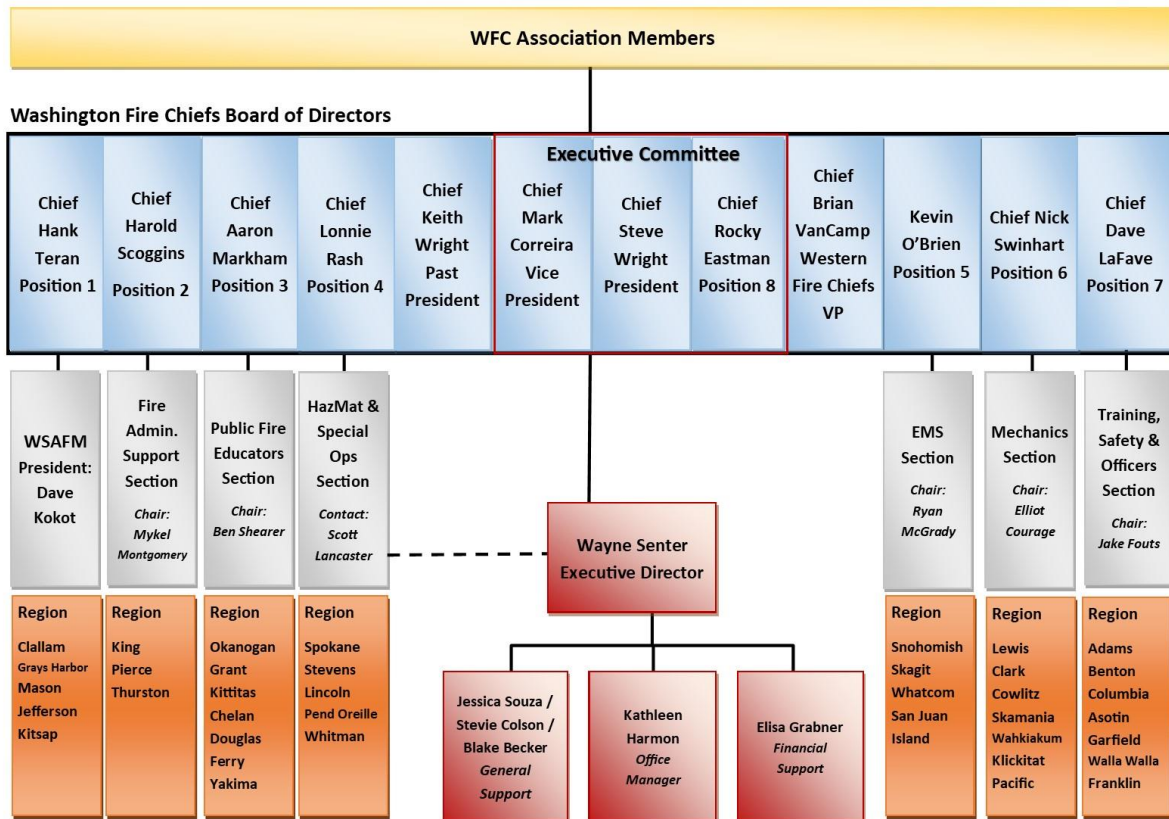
WFC Association Members

Washington Fire Chiefs Board of Directors

Chief Hank Teran Position 1

Chief Harold Scoggins Position 2

Chief Aaron Markham Position 3

Chief Lonnie Rash Position 4

Chief Keith Wright Past President

Executive Committee

Chief Mark Correira Vice President

Chief Steve Wright President

Chief Rocky Eastman Position 8

Chief Brian VanCamp Western Fire Chiefs VP

Kevin O'Brien Position 5

Chief Nick Swinhart Position 6

Chief Dave LaFave Position 7

WSAFM President: Dave Kokot

Fire Admin. Support Section
*Chair: Mykel Montgomery*

Public Fire Educators Section
*Chair: Ben Shearer*

HazMat & Special Ops Section
*Contact: Scott Lancaster*

EMS Section
*Chair: Ryan McGrady*

Mechanics Section
*Chair: Elliot Courage*

Training, Safety & Officers Section
*Chair: Jake Fouts*

Wayne Senter Executive Director

Region
Clallam
Grays Harbor
Mason
Jefferson
Kitsap

Region
King
Pierce
Thurston

Region
Okanogan
Grant
Kittitas
Chelan
Douglas
Ferry
Yakima

Region
Spokane
Stevens
Lincoln
Pend Oreille
Whitman

Jessica Souza / Stevie Colson / Blake Becker
*General Support*

Kathleen Harmon
*Office Manager*

Elisa Grabner
*Financial Support*

Region
Snohomish
Skagit
Whatcom
San Juan
Island

Region
Lewis
Clark
Cowlitz
Skamania
Wahkiakum
Klickitat
Pacific

Region
Adams
Benton
Columbia
Asotin
Garfield
Walla Walla
Franklin